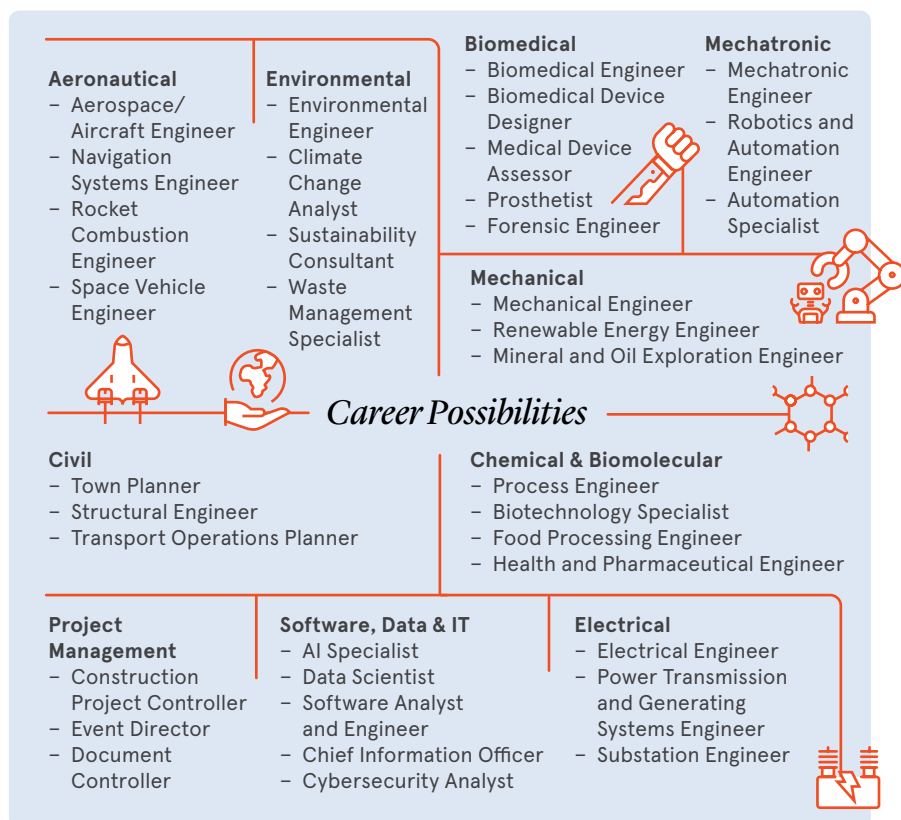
Aeronautical
– Aerospace/ Aircraft Engineer
– Navigation Systems Engineer
– Rocket Combustion Engineer
– Space Vehicle Engineer

Environmental
– Environmental Engineer
– Climate Change Analyst
– Sustainability Consultant
– Waste Management Specialist

Biomedical
– Biomedical Engineer
– Biomedical Device Designer
– Medical Device Assessor
– Prosthetist
– Forensic Engineer

Mechatronic
– Mechatronic Engineer
– Robotics and Automation Engineer
– Automation Specialist

Mechanical
– Mechanical Engineer
– Renewable Energy Engineer
– Mineral and Oil Exploration Engineer

Career Possibilities

Civil
– Town Planner
– Structural Engineer
– Transport Operations Planner

Chemical & Biomolecular
– Process Engineer
– Biotechnology Specialist
– Food Processing Engineer
– Health and Pharmaceutical Engineer

Project Management
– Construction Project Controller
– Event Director
– Document Controller

Software, Data & IT
– AI Specialist
– Data Scientist
– Software Analyst and Engineer
– Chief Information Officer
– Cybersecurity Analyst

Electrical
– Electrical Engineer
– Power Transmission and Generating Systems Engineer
– Substation Engineer